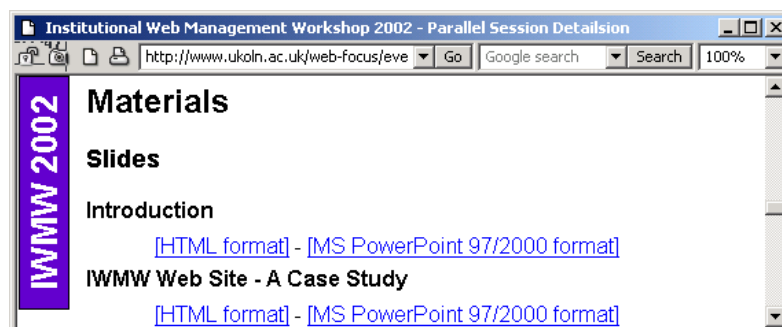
Institutional Web Management Workshop 2002 - Parallel Session Detailsion

http://www.ukoln.ac.uk/web-focus/eve Go Google search Search 100%

IWMW 2002

Materials

Slides

Introduction

[HTML format] - [MS PowerPoint 97/2000 format]

IWMW Web Site - A Case Study

[HTML format] - [MS PowerPoint 97/2000 format]